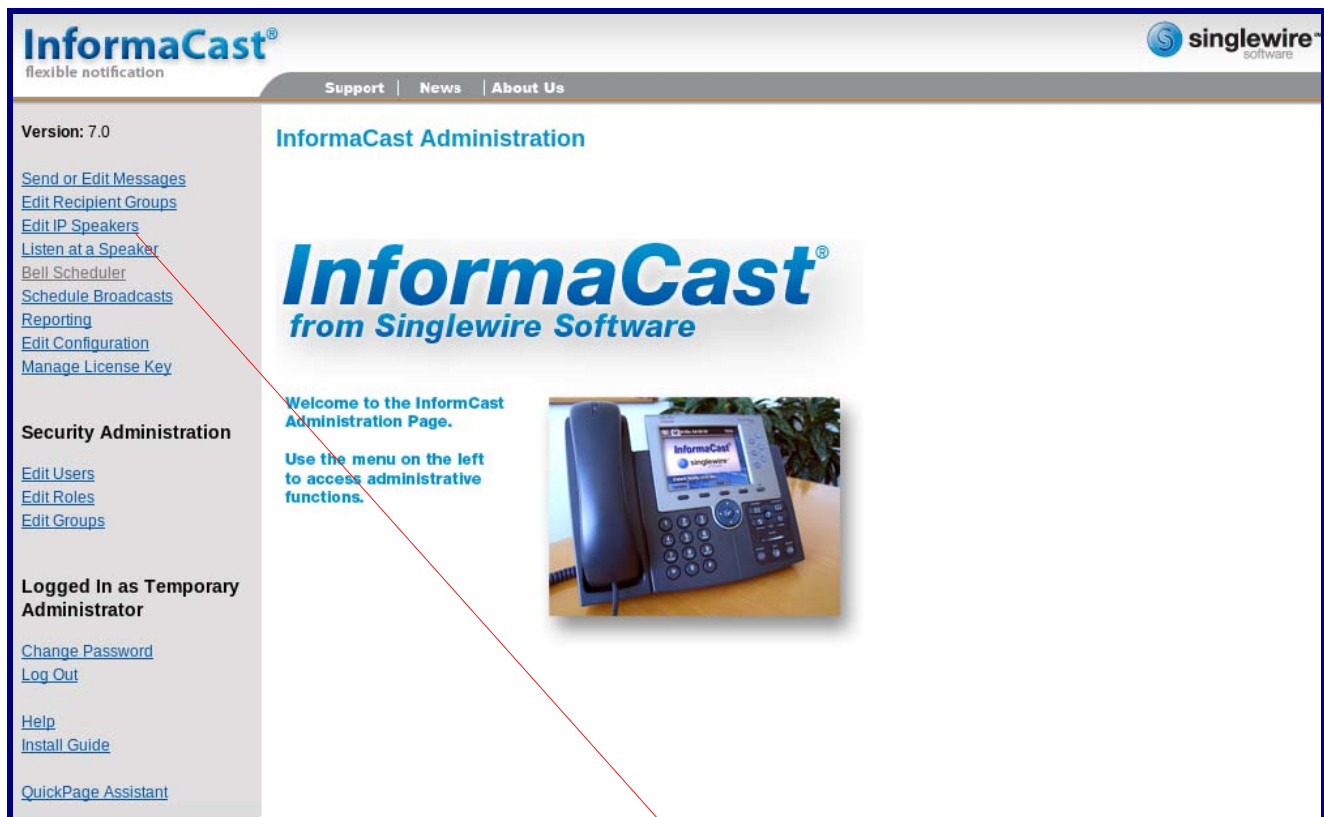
InformaCast®
flexible notification

singlewire™ software

Support | News | About Us

Version: 7.0

Send or Edit Messages
Edit Recipient Groups
Edit IP Speakers
Listen at a Speaker
Bell Scheduler
Schedule Broadcasts
Reporting
Edit Configuration
Manage License Key

Security Administration

Edit Users
Edit Roles
Edit Groups

Logged In as Temporary Administrator

Change Password
Log Out

Help
Install Guide

QuickPage Assistant

InformaCast Administration

InformaCast®
from Singlewire Software

Welcome to the InformCast Administration Page.

Use the menu on the left to access administrative functions.

InformaCast
singlewire